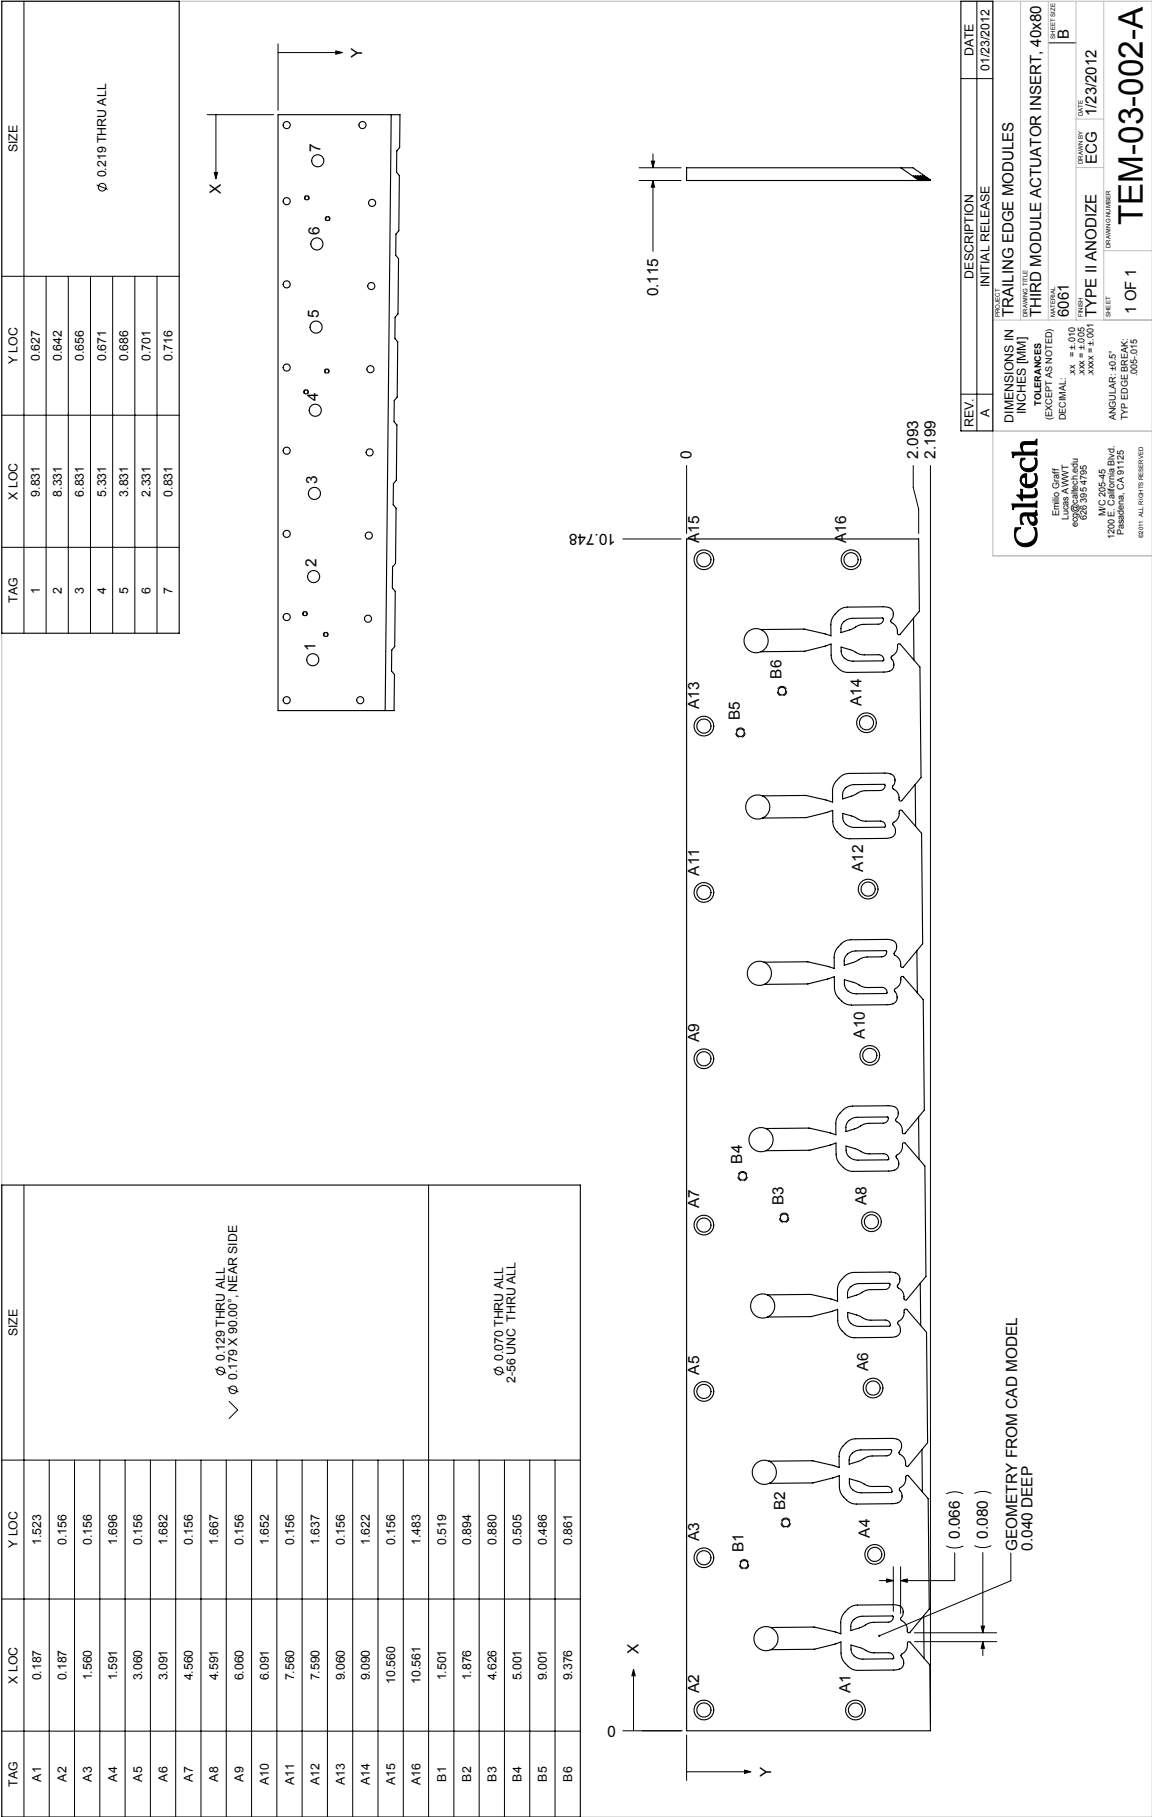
| TAG | X LOC | Y LOC | SIZE |
|---|---|---|---|
| A1 | 0.187 | 1.523 | $\phi$ 0.129 THRU ALL ⌵ $\phi$ 0.179 X 90.00°, NEAR SIDE |
| A2 | 0.187 | 0.156 | |
| A3 | 1.560 | 0.156 | |
| A4 | 1.591 | 1.696 | |
| A5 | 3.060 | 0.156 | |
| A6 | 3.091 | 1.682 | |
| A7 | 4.560 | 0.156 | |
| A8 | 4.591 | 1.667 | |
| A9 | 6.060 | 0.156 | |
| A10 | 6.091 | 1.652 | |
| A11 | 7.560 | 0.156 | |
| A12 | 7.590 | 1.637 | |
| A13 | 9.060 | 0.156 | |
| A14 | 9.090 | 1.622 | |
| A15 | 10.560 | 0.156 | |
| A16 | 10.561 | 1.483 | |
| B1 | 1.501 | 0.519 | $\phi$ 0.070 THRU ALL 2-56 UNC THRU ALL |
| B2 | 1.876 | 0.894 | |
| B3 | 4.626 | 0.880 | |
| B4 | 5.001 | 0.505 | |
| B5 | 9.001 | 0.486 | |
| B6 | 9.376 | 0.861 | |

| TAG | X LOC | Y LOC | SIZE |
|---|---|---|---|
| 1 | 9.831 | 0.627 | $\phi$ 0.219 THRU ALL |
| 2 | 8.331 | 0.642 | |
| 3 | 6.831 | 0.656 | |
| 4 | 5.331 | 0.671 | |
| 5 | 3.831 | 0.686 | |
| 6 | 2.331 | 0.701 | |
| 7 | 0.831 | 0.716 | |

X
Y
1 2 3 4 5 6 7

0.115

0
X
Y
A1 A2 A3 A4 A5 A6 A7 A8 A9 A10 A11 A12 A13 A14 A15 A16
B1 B2 B3 B4 B5 B6
10.748
0
2.093
2.199
( 0.066 )
( 0.080 )
GEOMETRY FROM CAD MODEL 0.040 DEEP

| REV. | DESCRIPTION | DATE |
|---|---|---|
| A | INITIAL RELEASE | 01/23/2012 |

Caltech
Emilio Graff
Lucas AWWT
ecg@caltech.edu
626 395 4795
M/C 205-45
1200 E. California Blvd.
Pasadena, CA 91125
©2011 ALL RIGHTS RESERVED

DIMENSIONS IN INCHES [MM]
TOLERANCES
(EXCEPT AS NOTED)
DECIMAL: .xx = ±.010
.xxx = ±.005
.xxxx = ±.001
ANGULAR: ±0.5°
TYP EDGE BREAK: .005-.015

PROJECT
TRAILING EDGE MODULES
DRAWING TITLE
THIRD MODULE ACTUATOR INSERT, 40x80
SHEET SIZE
B
MATERIAL
6061
FINISH
TYPE II ANODIZE
DRAWN BY
ECG
DATE
1/23/2012
SHEET
1 OF 1
DRAWING NUMBER
TEM-03-002-A